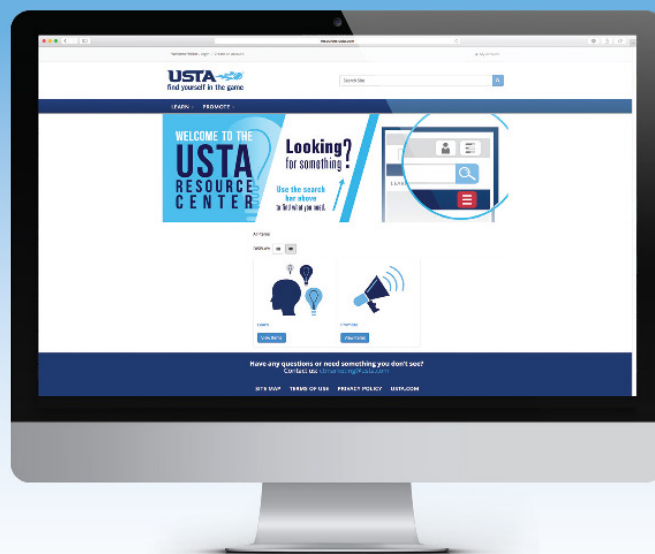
USTA
find yourself in the game

Search Site

LEARN PROMOTE

WELCOME TO THE USTA RESOURCE CENTER

Looking for something?

Use the search bar above to find what you need.

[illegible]

Learn
View Items

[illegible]
View Items

Have any questions or need something you don't see?
Contact us: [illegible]

SITE MAP TERMS OF USE PRIVACY POLICY USTA.COM